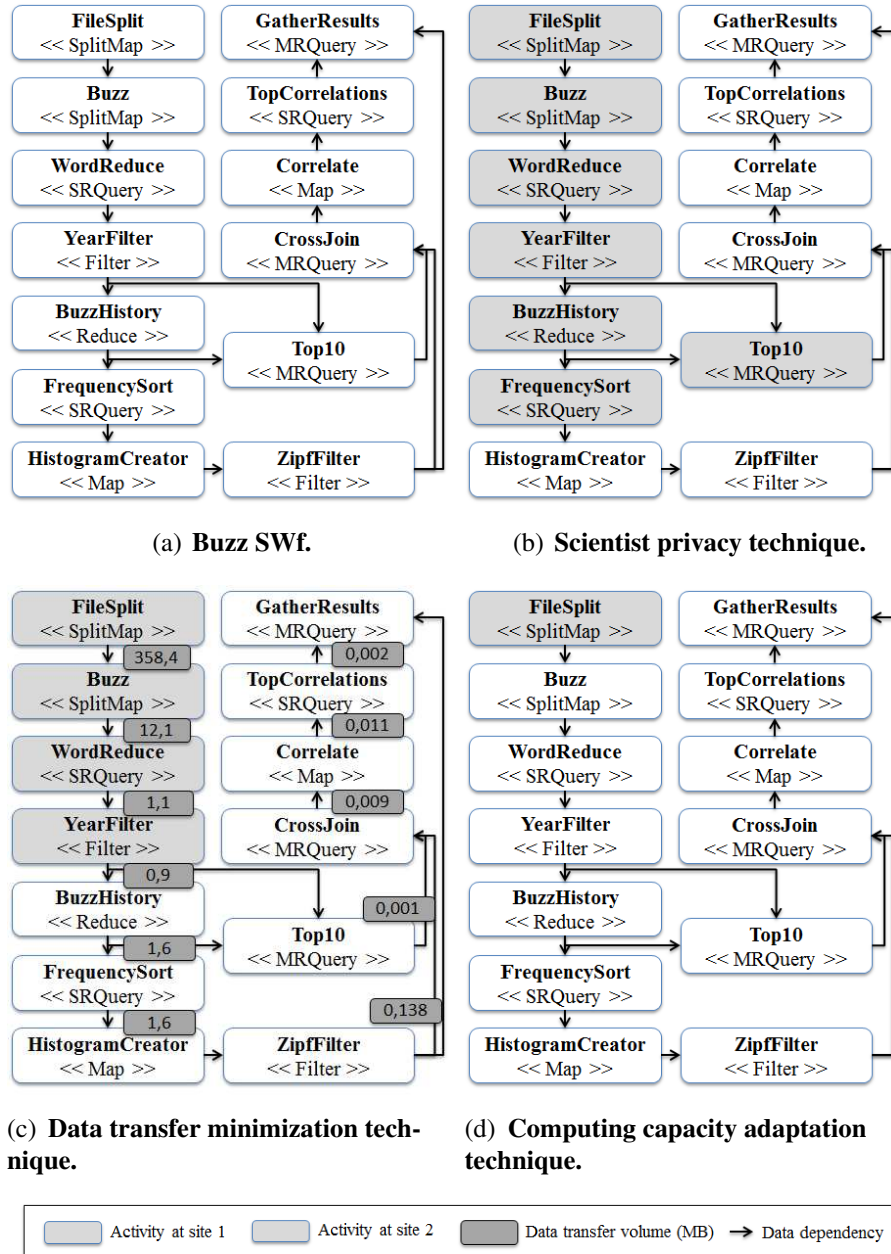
FileSplit
<< SplitMap >>

Buzz
<< SplitMap >>

WordReduce
<< SRQuery >>

YearFilter
<< Filter >>

BuzzHistory
<< Reduce >>

FrequencySort
<< SRQuery >>

HistogramCreator
<< Map >>

GatherResults
<< MRQuery >>

TopCorrelations
<< SRQuery >>

Correlate
<< Map >>

CrossJoin
<< MRQuery >>

Top10
<< MRQuery >>

ZipfFilter
<< Filter >>

(a) Buzz SWf.

FileSplit
<< SplitMap >>

Buzz
<< SplitMap >>

WordReduce
<< SRQuery >>

YearFilter
<< Filter >>

BuzzHistory
<< Reduce >>

FrequencySort
<< SRQuery >>

HistogramCreator
<< Map >>

GatherResults
<< MRQuery >>

TopCorrelations
<< SRQuery >>

Correlate
<< Map >>

CrossJoin
<< MRQuery >>

Top10
<< MRQuery >>

ZipfFilter
<< Filter >>

(b) Scientist privacy technique.

FileSplit
<< SplitMap >>

358,4

Buzz
<< SplitMap >>

12,1

WordReduce
<< SRQuery >>

1,1

YearFilter
<< Filter >>

0,9

BuzzHistory
<< Reduce >>

1,6

FrequencySort
<< SRQuery >>

1,6

HistogramCreator
<< Map >>

GatherResults
<< MRQuery >>

0,002

TopCorrelations
<< SRQuery >>

0,011

Correlate
<< Map >>

0,009

CrossJoin
<< MRQuery >>

0,001

Top10
<< MRQuery >>

0,138

ZipfFilter
<< Filter >>

(c) Data transfer minimization technique.

FileSplit
<< SplitMap >>

Buzz
<< SplitMap >>

WordReduce
<< SRQuery >>

YearFilter
<< Filter >>

BuzzHistory
<< Reduce >>

FrequencySort
<< SRQuery >>

HistogramCreator
<< Map >>

GatherResults
<< MRQuery >>

TopCorrelations
<< SRQuery >>

Correlate
<< Map >>

CrossJoin
<< MRQuery >>

Top10
<< MRQuery >>

ZipfFilter
<< Filter >>

(d) Computing capacity adaptation technique.

Activity at site 1 Activity at site 2 Data transfer volume (MB) Data dependency